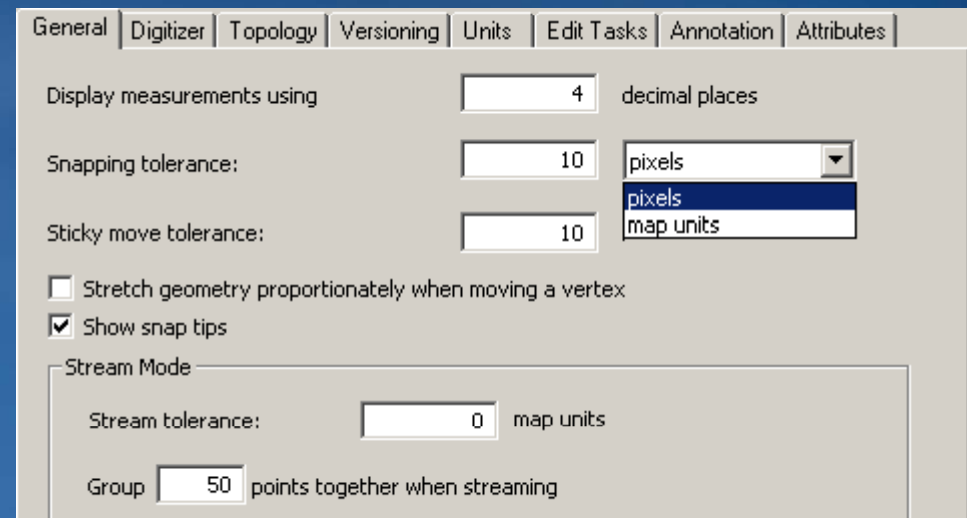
General | Digitizer | Topology | Versioning | Units | Edit Tasks | Annotation | Attributes

Display measurements using 4 decimal places

Snapping tolerance: 10 pixels

pixels
map units

Sticky move tolerance: 10

Stretch geometry proportionately when moving a vertex

Show snap tips

Stream Mode

Stream tolerance: 0 map units

Group 50 points together when streaming